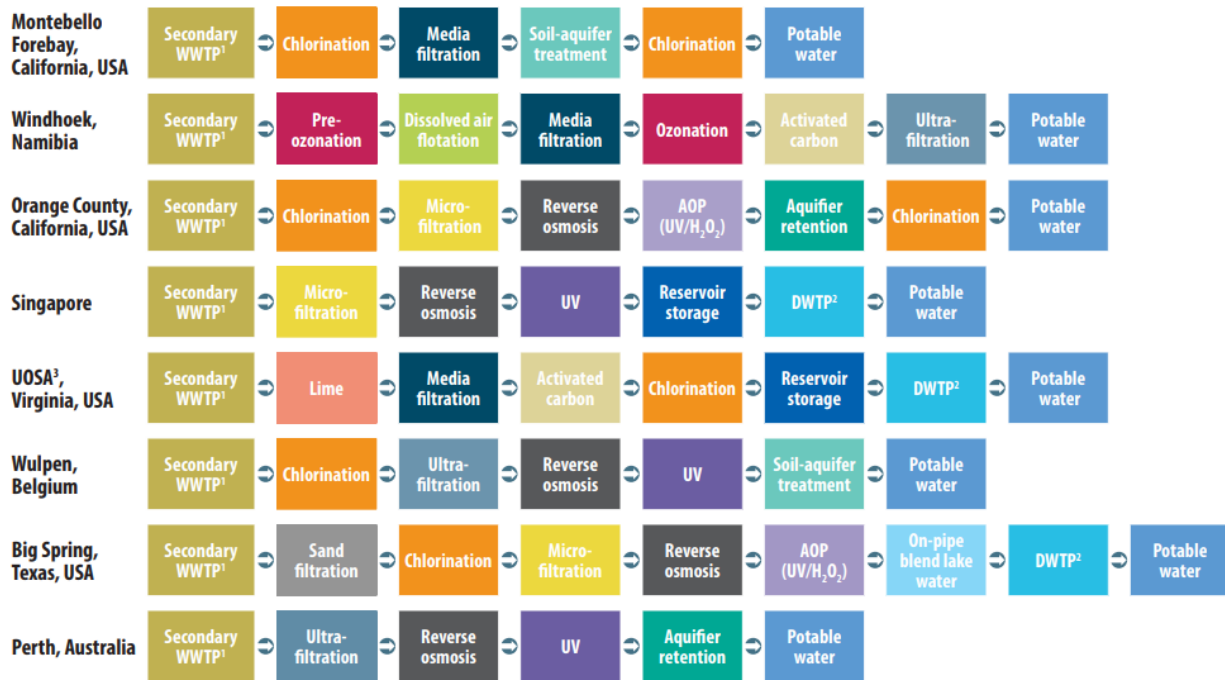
Montebello Forebay, California, USA
Secondary WWTP$^1$
Chlorination
Media filtration
Soil-aquifer treatment
Chlorination
Potable water

Windhoek, Namibia
Secondary WWTP$^1$
Pre-ozonation
Dissolved air flotation
Media filtration
Ozonation
Activated carbon
Ultra-filtration
Potable water

Orange County, California, USA
Secondary WWTP$^1$
Chlorination
Micro-filtration
Reverse osmosis
AOP ($UV/H_2O_2$)
Aquifer retention
Chlorination
Potable water

Singapore
Secondary WWTP$^1$
Micro-filtration
Reverse osmosis
UV
Reservoir storage
DWTP$^2$
Potable water

UOSA$^3$, Virginia, USA
Secondary WWTP$^1$
Lime
Media filtration
Activated carbon
Chlorination
Reservoir storage
DWTP$^2$
Potable water

Wulpen, Belgium
Secondary WWTP$^1$
Chlorination
Ultra-filtration
Reverse osmosis
UV
Soil-aquifer treatment
Potable water

Big Spring, Texas, USA
Secondary WWTP$^1$
Sand filtration
Chlorination
Micro-filtration
Reverse osmosis
AOP ($UV/H_2O_2$)
On-pipe blend lake water
DWTP$^2$
Potable water

Perth, Australia
Secondary WWTP$^1$
Ultra-filtration
Reverse osmosis
UV
Aquifer retention
Potable water